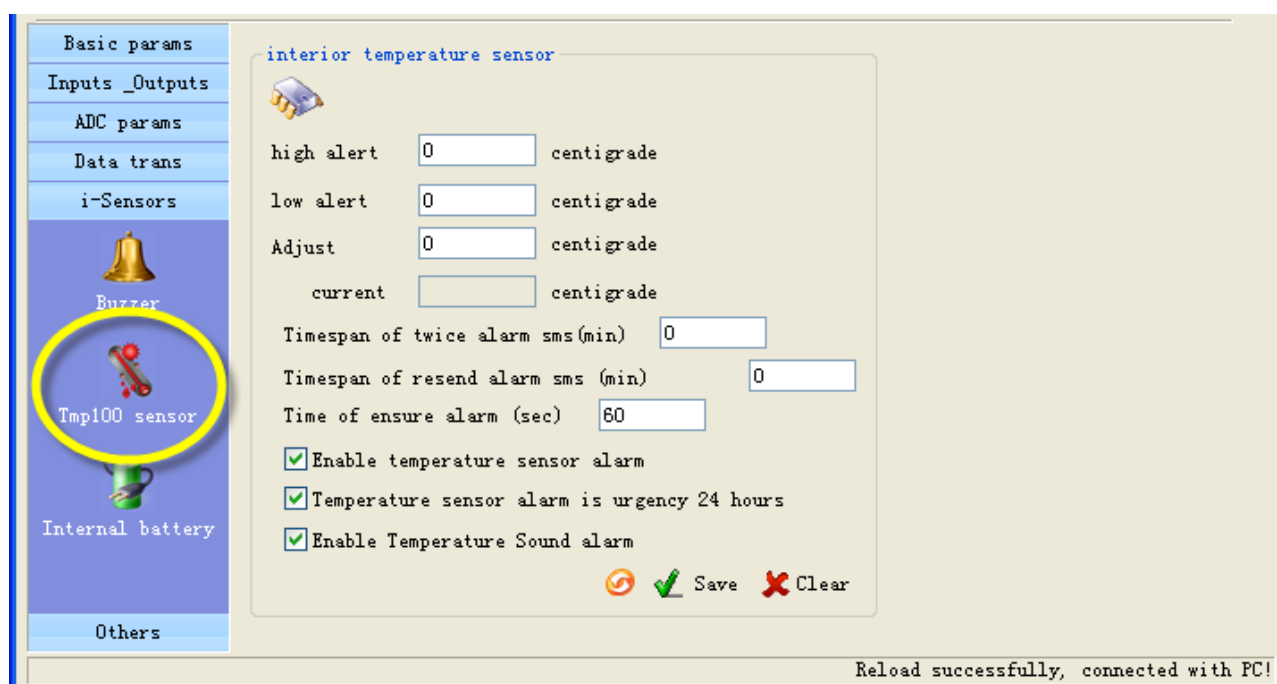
Basic params
Inputs _Outputs
ADC params
Data trans
i-Sensors
Buzzer
Tmp100 sensor
Internal battery
Others

interior temperature sensor

high alert 0 centigrade
low alert 0 centigrade
Adjust 0 centigrade
current centigrade

Timespan of twice alarm sms(min) 0
Timespan of resend alarm sms (min) 0
Time of ensure alarm (sec) 60

Enable temperature sensor alarm
Temperature sensor alarm is urgency 24 hours
Enable Temperature Sound alarm

Save Clear

Reload successfully, connected with PC!